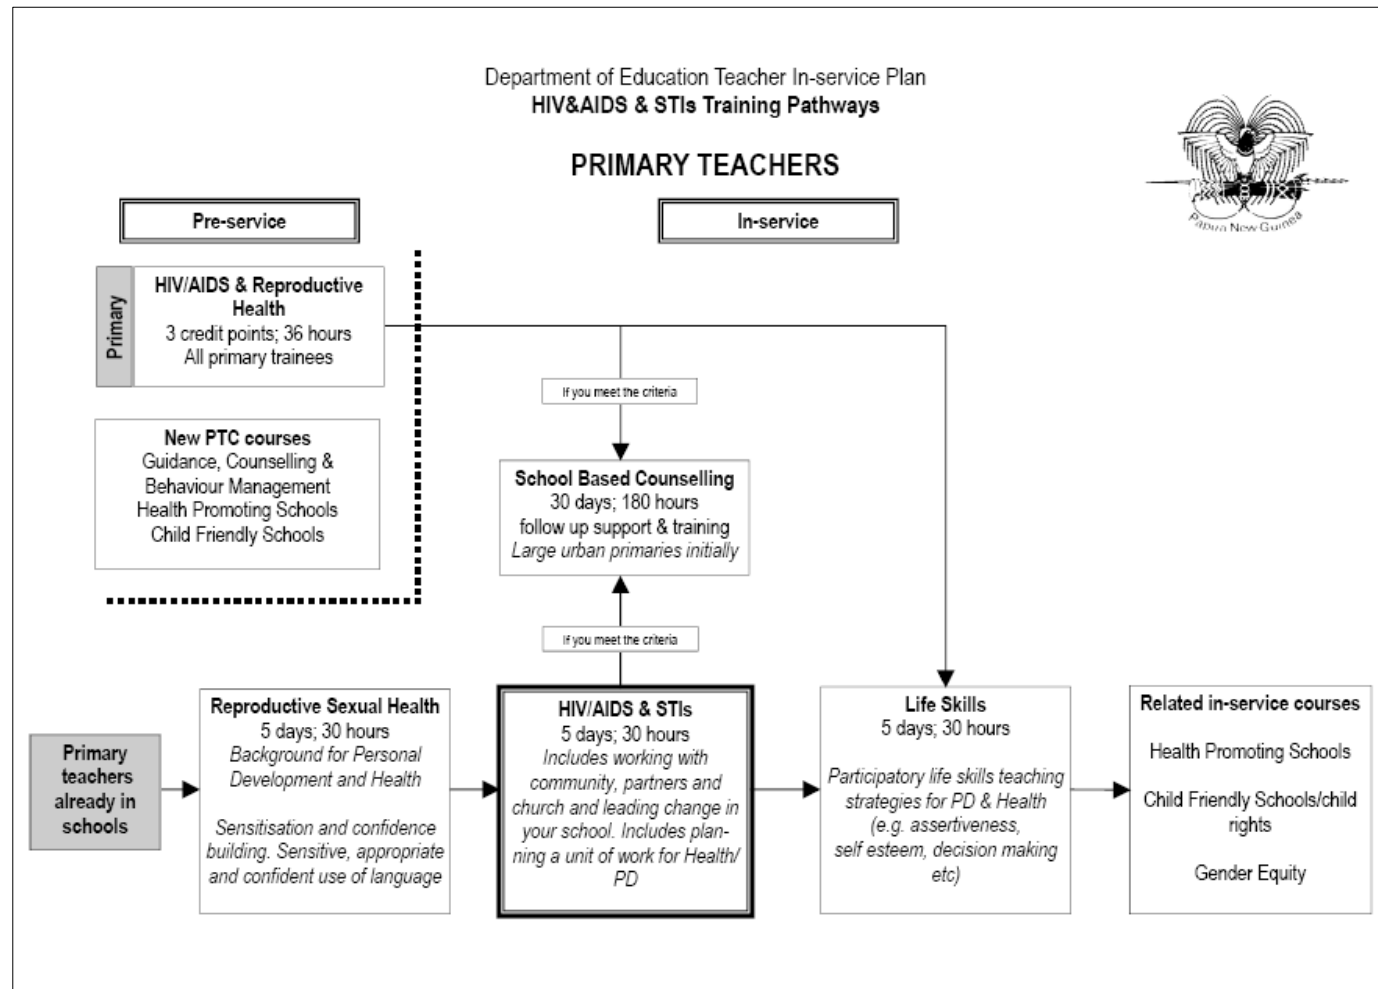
Department of Education Teacher In-service Plan
**HIV&AIDS & STIs Training Pathways**

PRIMARY TEACHERS

Papua New Guinea

Pre-service

In-service

Primary

HIV/AIDS & Reproductive Health
3 credit points; 36 hours
All primary trainees

New PTC courses
Guidance, Counselling & Behaviour Management
Health Promoting Schools
Child Friendly Schools

If you meet the criteria

School Based Counselling
30 days; 180 hours
follow up support & training
*Large urban primaries initially*

If you meet the criteria

Primary teachers already in schools

Reproductive Sexual Health
5 days; 30 hours
*Background for Personal Development and Health*

*Sensitisation and confidence building. Sensitive, appropriate and confident use of language*

HIV/AIDS & STIs
5 days; 30 hours
*Includes working with community, partners and church and leading change in your school. Includes planning a unit of work for Health/ PD*

Life Skills
5 days; 30 hours

*Participatory life skills teaching strategies for PD & Health (e.g. assertiveness, self esteem, decision making etc)*

Related in-service courses

Health Promoting Schools

Child Friendly Schools/child rights

Gender Equity